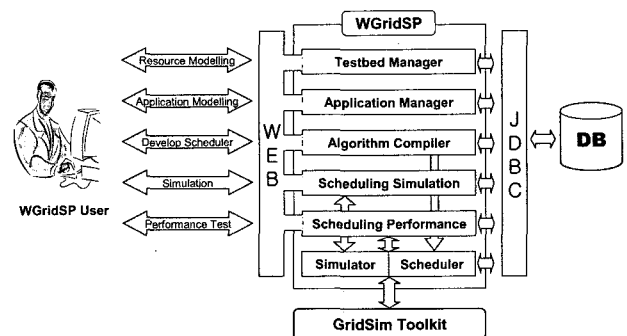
WGridSP

Resource Modelling

Application Modelling

Develop Scheduler

Simulation

Performance Test

WGridSP User

W
E
B

Testbed Manager

Application Manager

Algorithm Compiler

Scheduling Simulation

Scheduling Performance

Simulator

Scheduler

J
D
B
C

DB

GridSim Toolkit